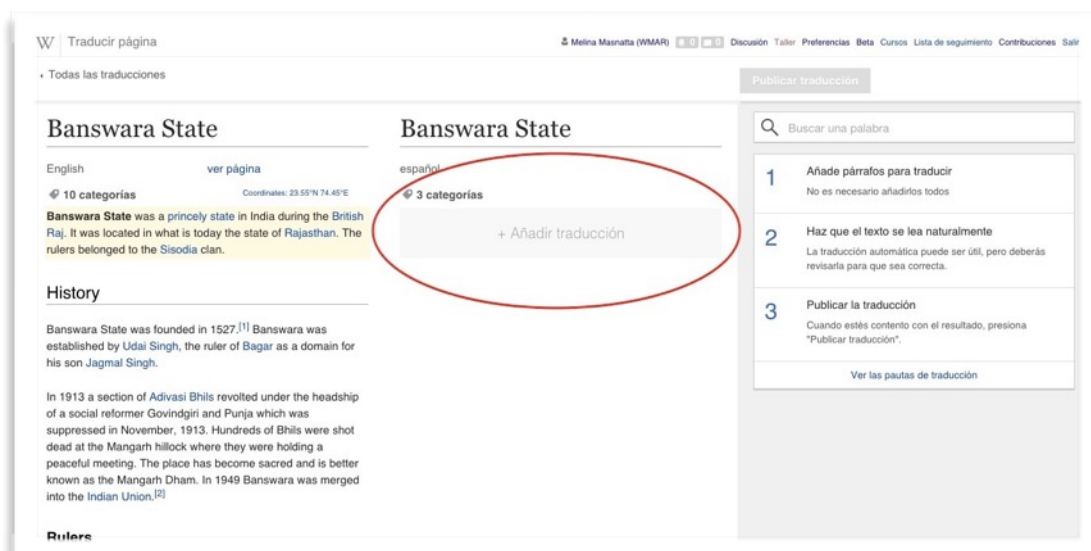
W Traducir página

Melina Masnatta (WMAR) 0 0 Discusión Taller Preferencias Beta Cursos Lista de seguimiento Contribuciones Salir

‹ Todas las traducciones

Publicar traducción

Banswara State

English ver página

10 categorías Coordinates: 23.55°N 74.45°E

Banswara State was a princely state in India during the British Raj. It was located in what is today the state of Rajasthan. The rulers belonged to the Sisodia clan.

History

Banswara State was founded in 1527.[1] Banswara was established by Udai Singh, the ruler of Bagar as a domain for his son Jagmal Singh.

In 1913 a section of Adivasi Bhils revolted under the headship of a social reformer Govindgiri and Punja which was suppressed in November, 1913. Hundreds of Bhils were shot dead at the Mangarh hillock where they were holding a peaceful meeting. The place has become sacred and is better known as the Mangarh Dham. In 1949 Banswara was merged into the Indian Union.[2]

Rulers

Banswara State

español

3 categorías

+ Añadir traducción

Buscar una palabra

1 Añade párrafos para traducir
No es necesario añadirlos todos

2 Haz que el texto se lea naturalmente
La traducción automática puede ser útil, pero deberás revisarla para que sea correcta.

3 Publicar la traducción
Cuando estés contento con el resultado, presiona "Publicar traducción".

Ver las pautas de traducción